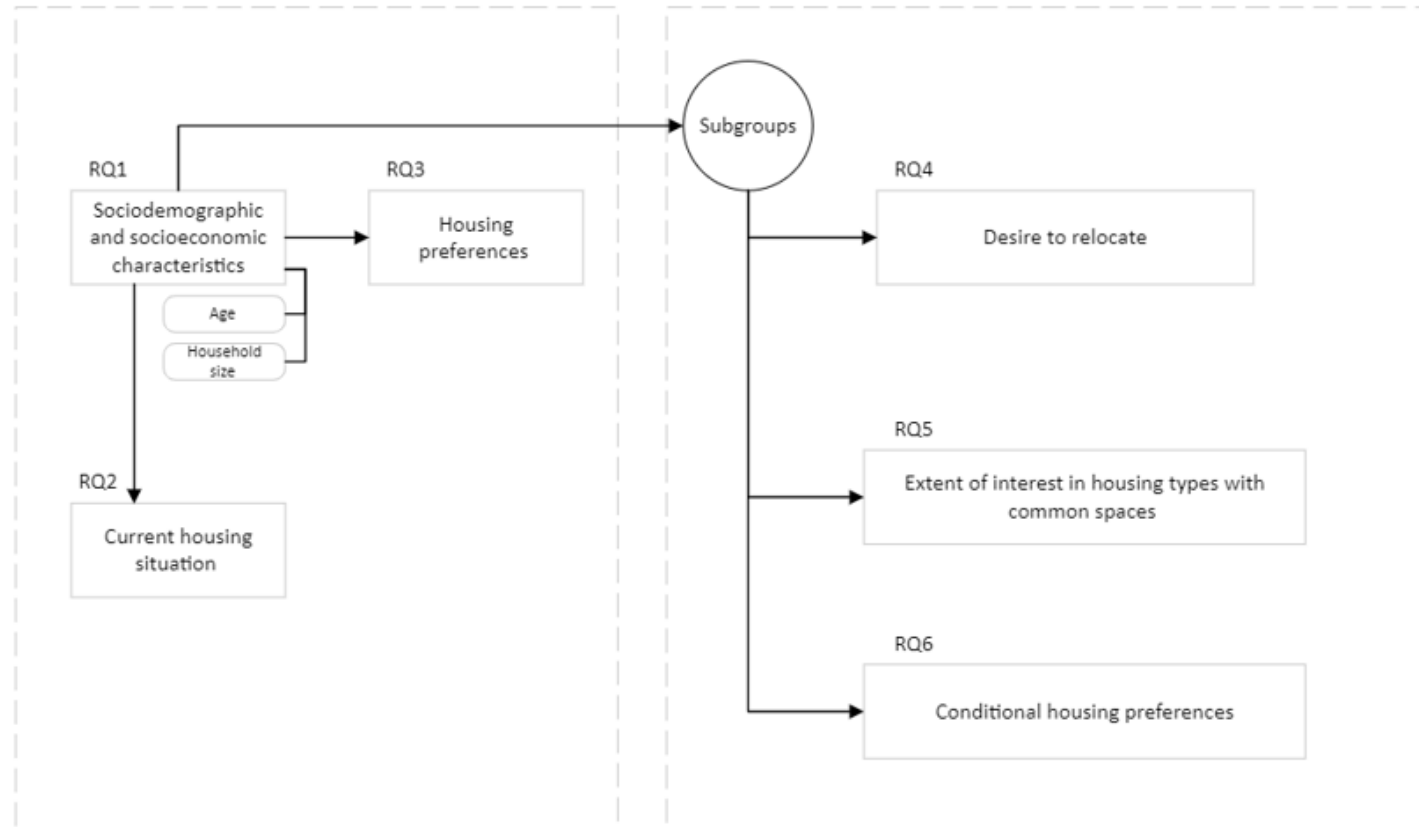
RQ1

Sociodemographic and socioeconomic characteristics

Age

Household size

RQ3

Housing preferences

RQ2

Current housing situation

Subgroups

RQ4

Desire to relocate

RQ5

Extent of interest in housing types with common spaces

RQ6

Conditional housing preferences